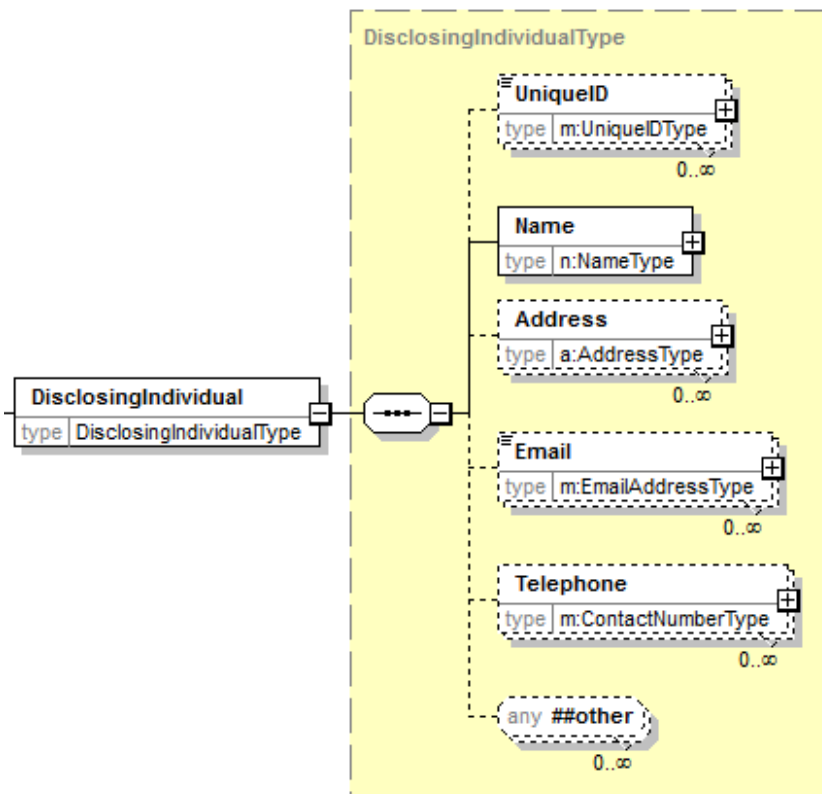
DisclosingIndividualType

DisclosingIndividual
type DisclosingIndividualType

UniqueID
type m:UniqueIDType
0..∞

Name
type n:NameType

Address
type a:AddressType
0..∞

Email
type m:EmailAddressType
0..∞

Telephone
type m:ContactNumberType
0..∞

any ##other
0..∞